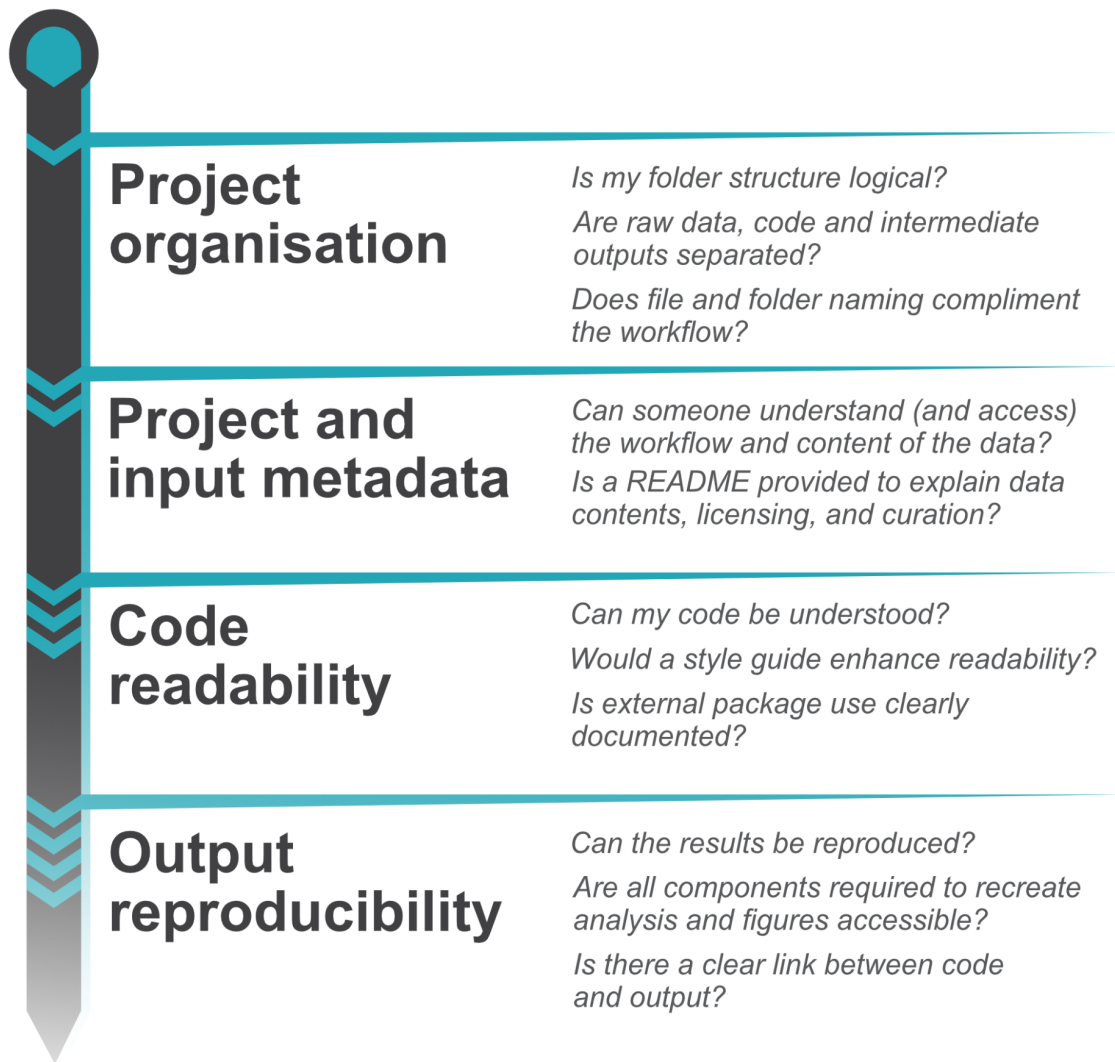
Project organisation

Is my folder structure logical?

Are raw data, code and intermediate outputs separated?

Does file and folder naming compliment the workflow?

Project and input metadata

Can someone understand (and access) the workflow and content of the data?

Is a README provided to explain data contents, licensing, and curation?

Code readability

Can my code be understood?

Would a style guide enhance readability?

Is external package use clearly documented?

Output reproducibility

Can the results be reproduced?

Are all components required to recreate analysis and figures accessible?

Is there a clear link between code and output?